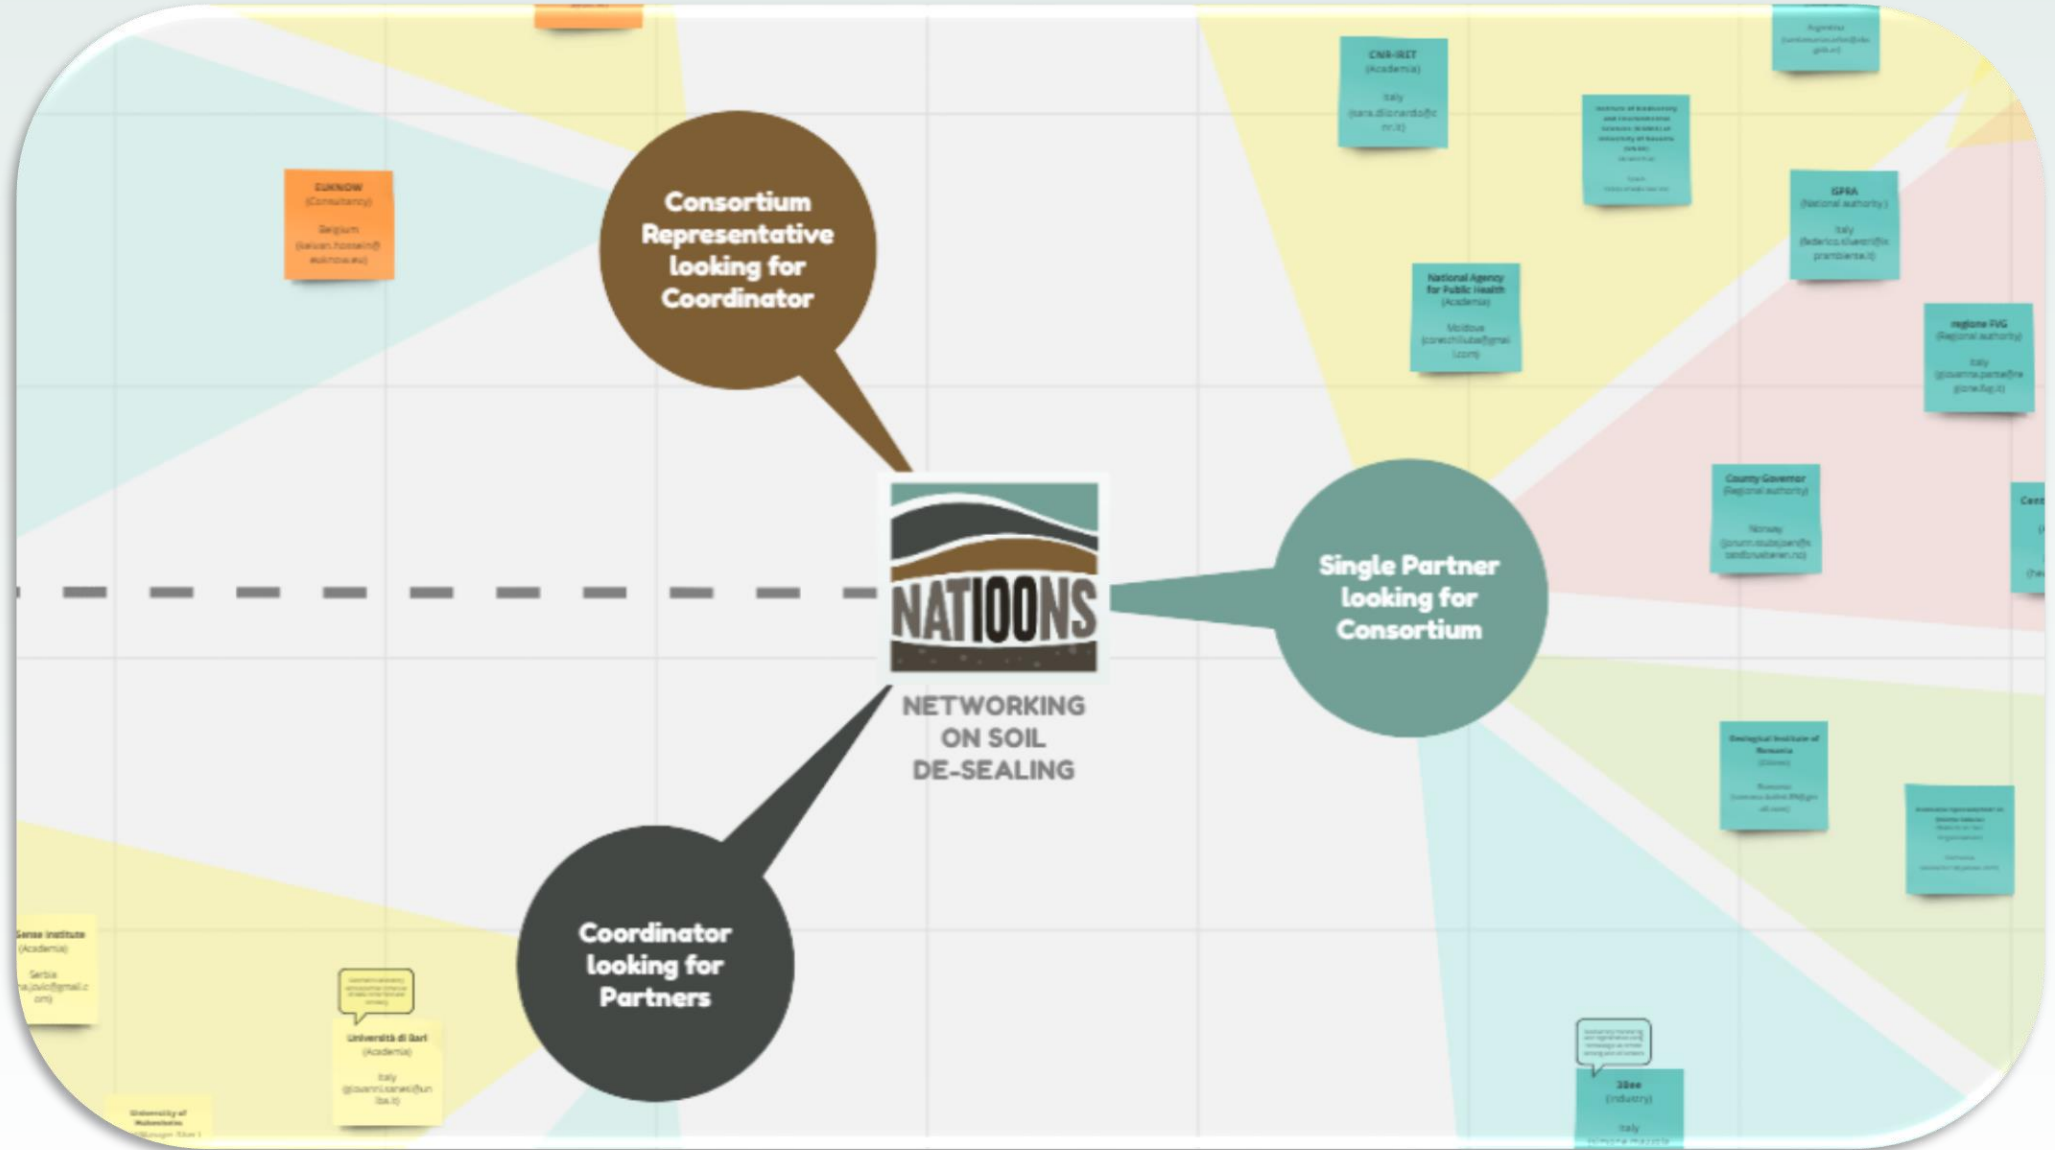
Consortium Representative looking for Coordinator

EUKNOW
(Consultancy)
Belgium
(keivan.hossein@euknow.eu)

CNR-IRET
(Academia)
Italy
(sara.dinardo@cnr.it)

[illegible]

ISPRA
(National authority)
Italy
(federico.silvestri@isprambiente.it)

National Agency for Public Health
(Academia)
Moldova
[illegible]

regione FVG
(Regional authority)
Italy
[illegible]

County Governor
(Regional authority)
Norway
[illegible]

NATIOONS
NETWORKING ON SOIL DE-SEALING

Single Partner looking for Consortium

Coordinator looking for Partners

Geological Institute of Romania
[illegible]
Romania
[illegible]

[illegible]

Sense Institute
(Academia)
Serbia
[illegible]

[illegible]

Università di Bari
(Academia)
Italy
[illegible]

University of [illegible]

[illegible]

3Bee
(Industry)
Italy
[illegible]